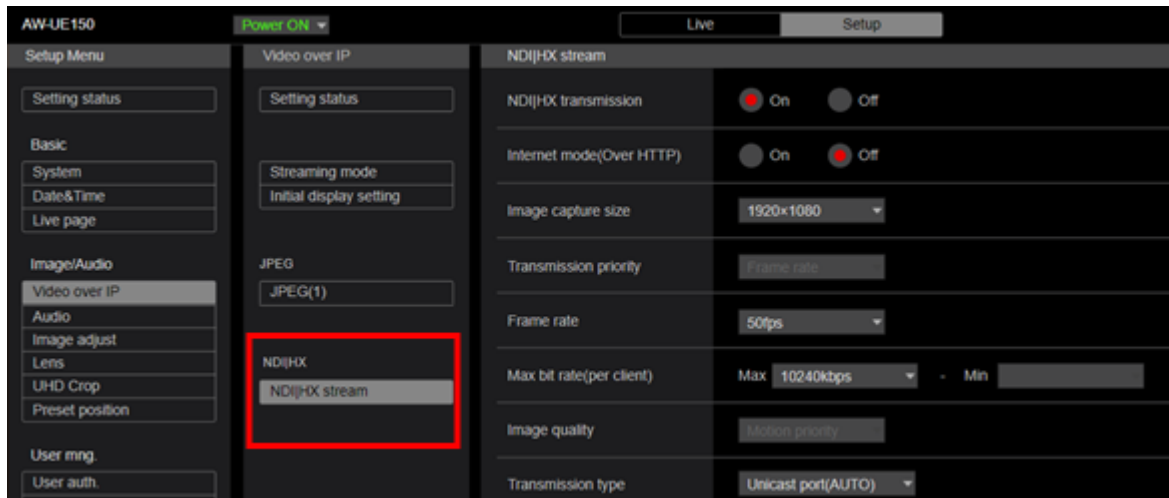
AW-UE150

Power ON

Live

Setup

Setup Menu

Setting status

Basic

System

Date&Time

Live page

Image/Audio

Video over IP

Audio

Image adjust

Lens

UHD Crop

Preset position

User mng.

User auth.

Video over IP

Setting status

Streaming mode

Initial display setting

JPEG

JPEG(1)

NDI|HX

NDI|HX stream

NDI|HX stream

NDI|HX transmission On Off

Internet mode(Over HTTP) On Off

Image capture size 1920×1080

Transmission priority Frame rate

Frame rate 50fps

Max bit rate(per client) Max 10240kbps - Min

Image quality Motion priority

Transmission type Unicast port(AUTO)